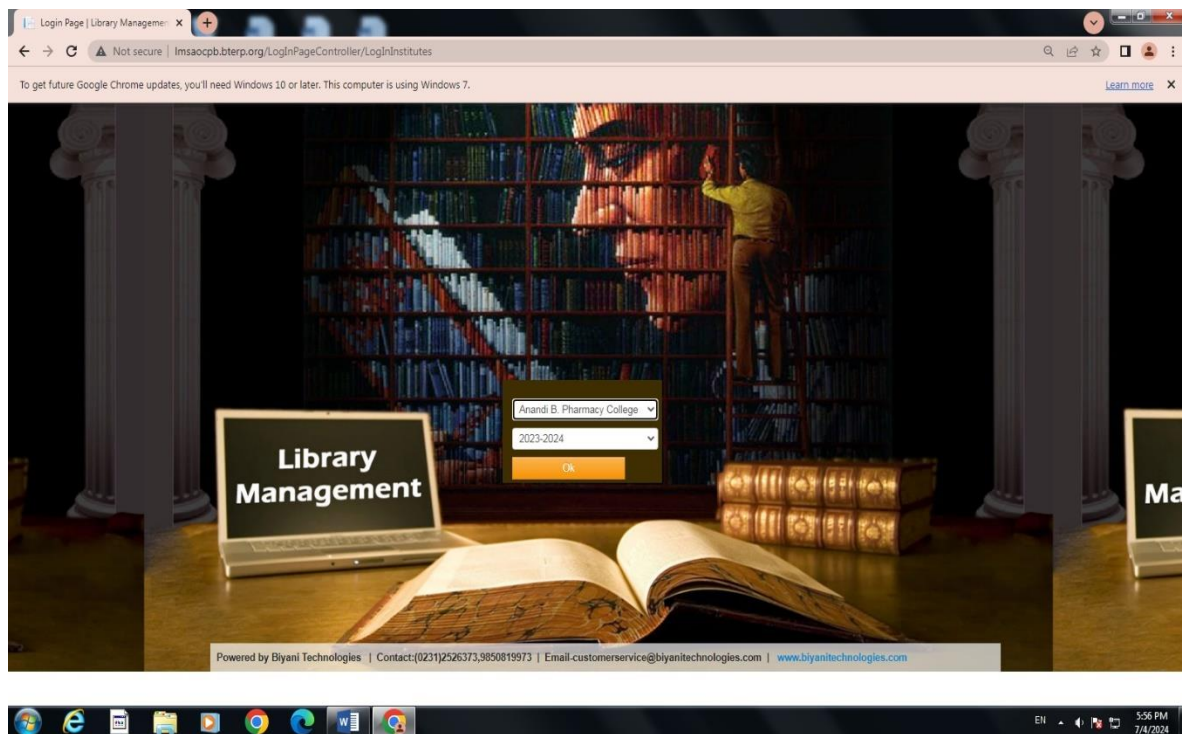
Login Page | Library Managemen ×

Not secure | lmsaocpb.bterp.org/LogInPageController/LogInInstitutes

To get future Google Chrome updates, you'll need Windows 10 or later. This computer is using Windows 7.

Learn more ×

Library Management

Anandi B. Pharmacy College

2023-2024

Ok

Ma

Powered by Biyani Technologies | Contact:(0231)2526373,9850819973 | Email-customerservice@biyanitechnologies.com | www.biyanitechnologies.com

EN 5:56 PM 7/4/2024